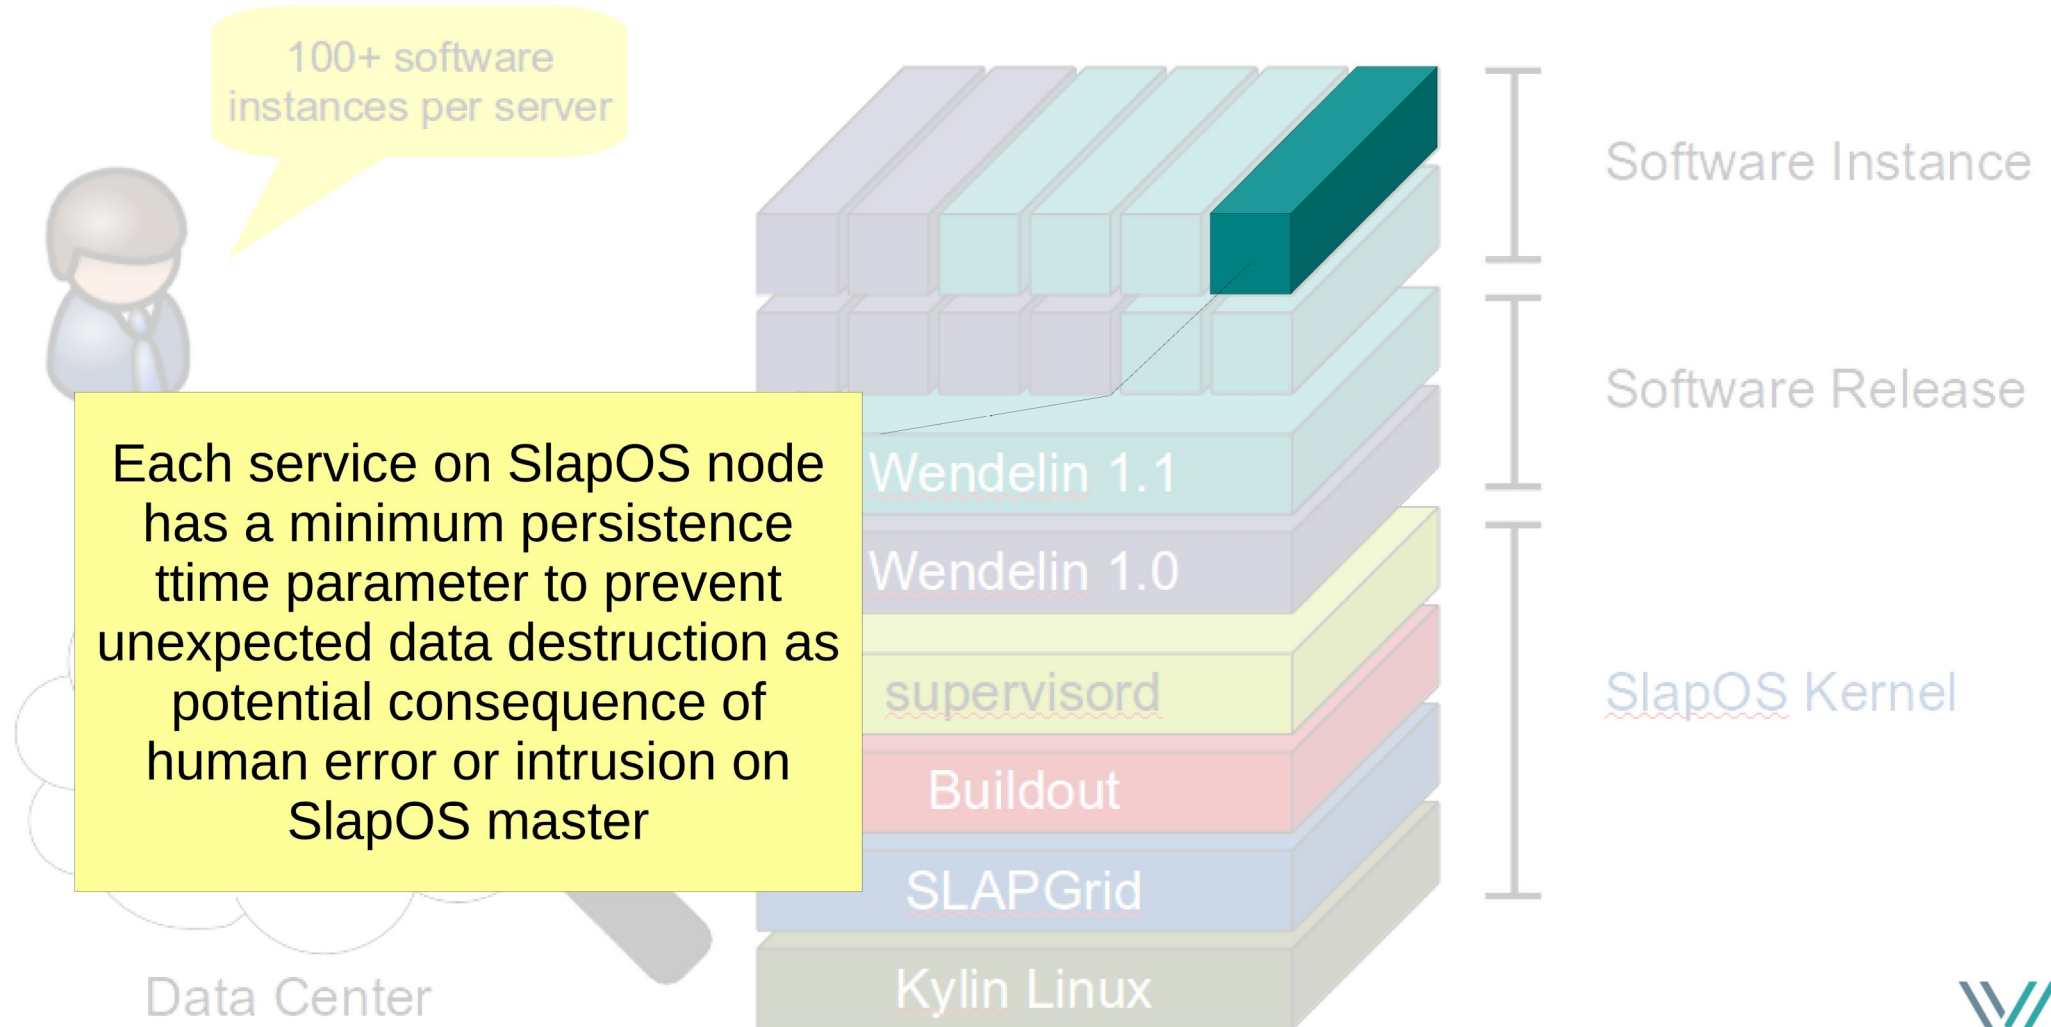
100+ software instances per server

Software Instance

Software Release

Each service on SlapOS node has a minimum persistence ttime parameter to prevent unexpected data destruction as potential consequence of human error or intrusion on SlapOS master

Wendelin 1.1

Wendelin 1.0

supervisord

SlapOS Kernel

Buildout

SLAPGrid

Data Center

Kylin Linux